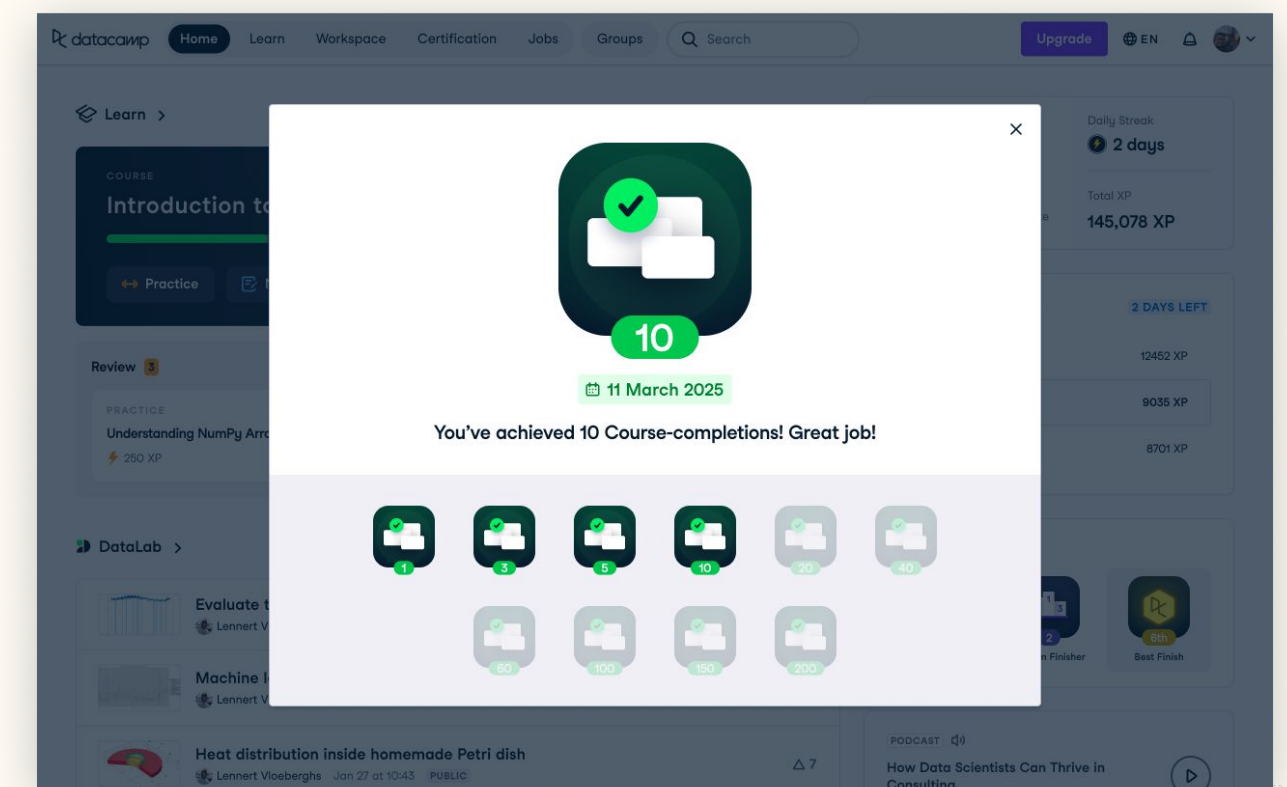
datacamp Home Learn Workspace Certification Jobs Groups Search Upgrade EN

Learn >

COURSE
Introduction to

Practice

Review 3

PRACTICE
Understanding NumPy Arra
250 XP

DataLab >

Evaluate t
Lennert V

Machine l
Lennert V

Heat distribution inside homemade Petri dish
Lennert Vloeberghs Jan 27 at 10:43 PUBLIC 7

Daily Streak
2 days

Total XP
145,078 XP

2 DAYS LEFT

12452 XP
9035 XP
8701 XP

2
n Finisher

6th
Best Finish

PODCAST
How Data Scientists Can Thrive in Consulting

10

11 March 2025

You've achieved 10 Course-completions! Great job!

1 3 5 10 20 40
60 100 150 200